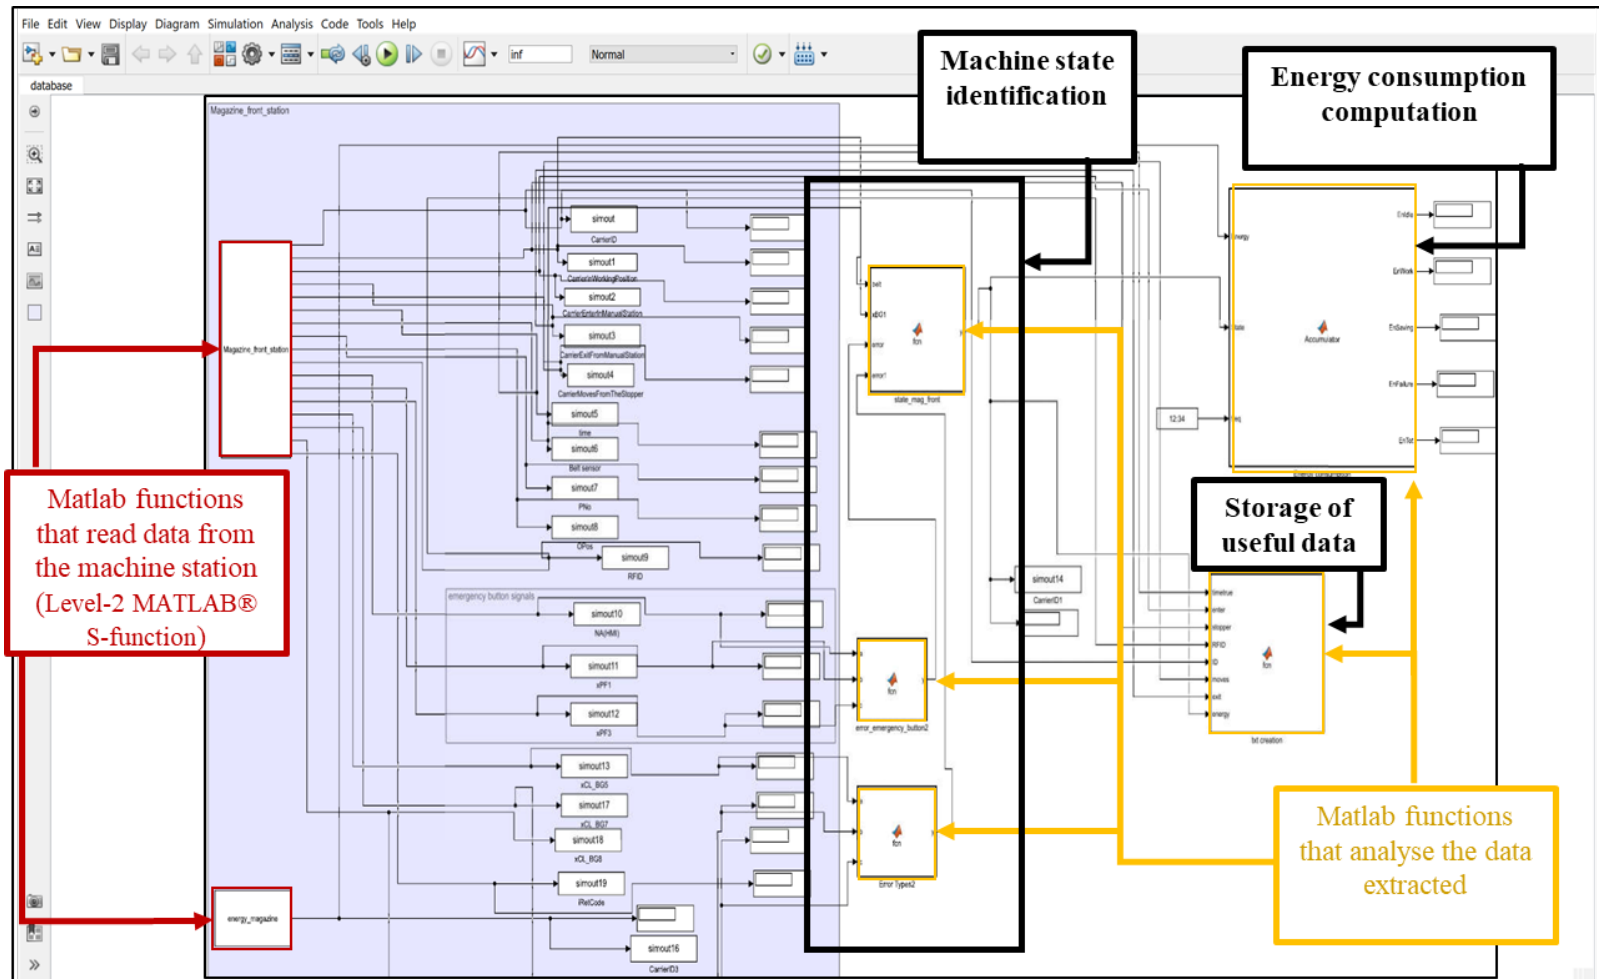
File Edit View Display Diagram Simulation Analysis Code Tools Help

inf

Normal

database

Magazine_front_station

Machine state identification

Energy consumption computation

Magazine_front_station

simout
CarrierID
simout1
CarrierInWorkingPosition
simout2
CarrierEnterInManualStation
simout3
CarrierExitFromManualStation
simout4
CarrierMovesFromTheStopper
simout5
time
simout6
Belt sensor
simout7
PNo
simout8
OPos
simout9
RFID

emergency button signals
simout10
NA(HMI)
simout11
xPF1
simout12
xPF3
simout13
xCL_BG5
simout17
xCL_BG7
simout18
xCL_BG8
simout19
RetCode
simout16
CarrierID3

energy_magazine

Matlab functions that read data from the machine station (Level-2 MATLAB® S-function)

belt
xBG1
error
error1
fcn
state_mag_front

fcn
error_emergency_button2

fcn
Error Types2

energy
state
eq
12:34
Accumulator
EnIdle
EnWork
EnSaving
EnFailure
EnTot

Storage of useful data

simout14
CarrierID1

timetrue
enter
stopper
RFID
ID
moves
exit
energy
fcn
txt creation

Matlab functions that analyse the data extracted